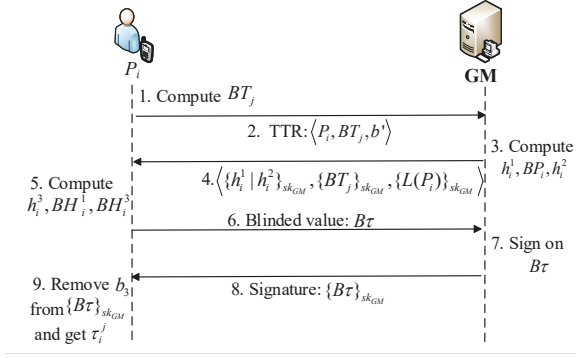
$P_i$

GM

1. Compute $BT_j$

2. TTR: $\langle P_i, BT_j, b' \rangle$

3. Compute $h_i^1, BP_i, h_i^2$

4. $\langle \{h_i^1 \mid h_i^2\}_{sk_{GM}}, \{BT_j\}_{sk_{GM}}, \{L(P_i)\}_{sk_{GM}} \rangle$

5. Compute $h_i^3, BH_i^1, BH_i^3$

6. Blinded value: $B\tau$

7. Sign on $B\tau$

8. Signature: $\{B\tau\}_{sk_{GM}}$

9. Remove $b_3$ from $\{B\tau\}_{sk_{GM}}$ and get $\tau_i^j$